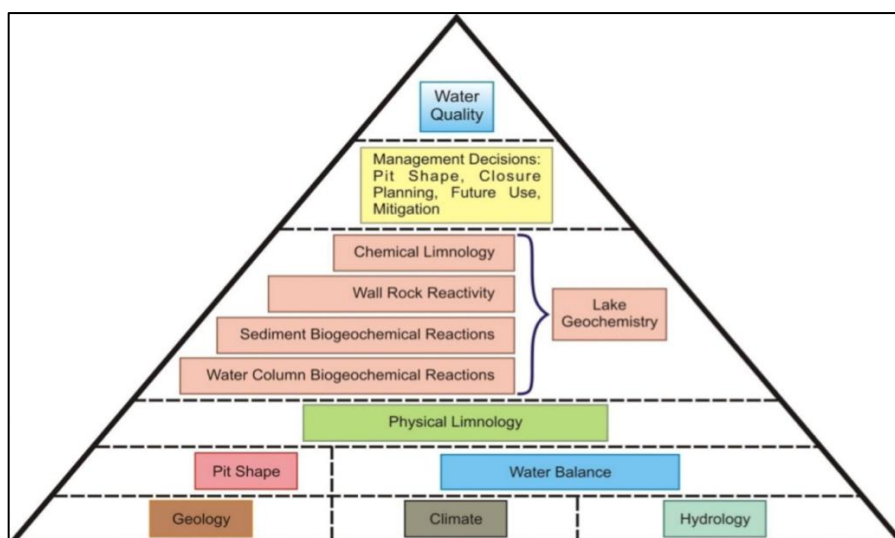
Water Quality

Management Decisions: Pit Shape, Closure Planning, Future Use, Mitigation

Chemical Limnology

Wall Rock Reactivity

Sediment Biogeochemical Reactions

Water Column Biogeochemical Reactions

Lake Geochemistry

Physical Limnology

Pit Shape

Water Balance

Geology

Climate

Hydrology